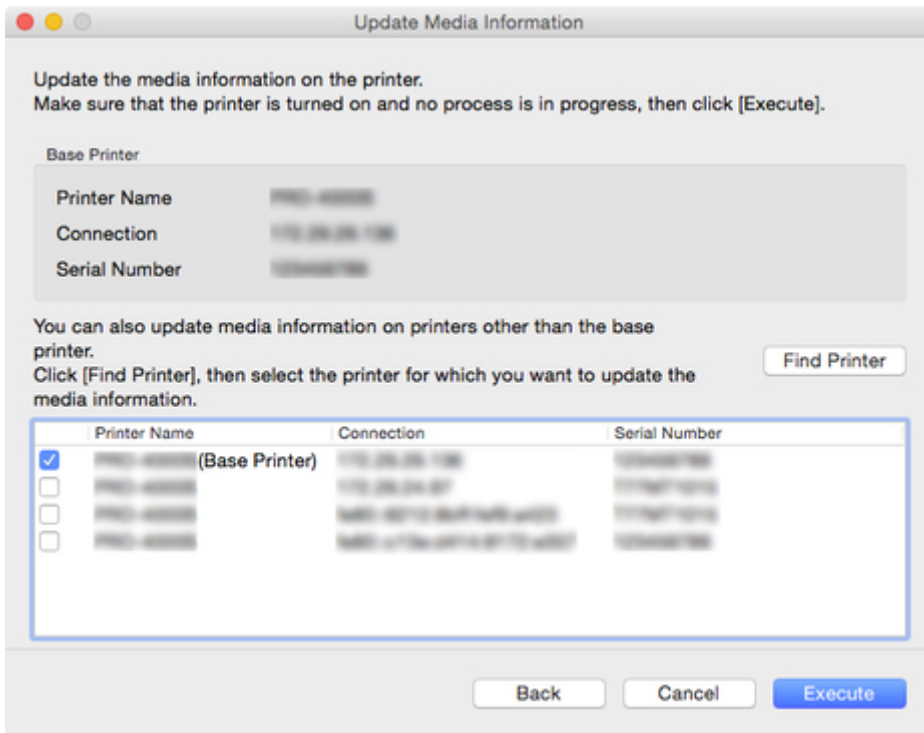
Update Media Information

Update the media information on the printer.
Make sure that the printer is turned on and no process is in progress, then click [Execute].

Base Printer

Printer Name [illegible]
Connection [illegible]
Serial Number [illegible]

You can also update media information on printers other than the base printer.
Click [Find Printer], then select the printer for which you want to update the media information.

Find Printer

| | Printer Name | Connection | Serial Number |
|---|---|---|---|
| ☑ | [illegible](Base Printer) | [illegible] | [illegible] |
| ☐ | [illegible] | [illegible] | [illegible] |
| ☐ | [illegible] | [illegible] | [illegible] |
| ☐ | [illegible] | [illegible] | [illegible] |

Back Cancel Execute